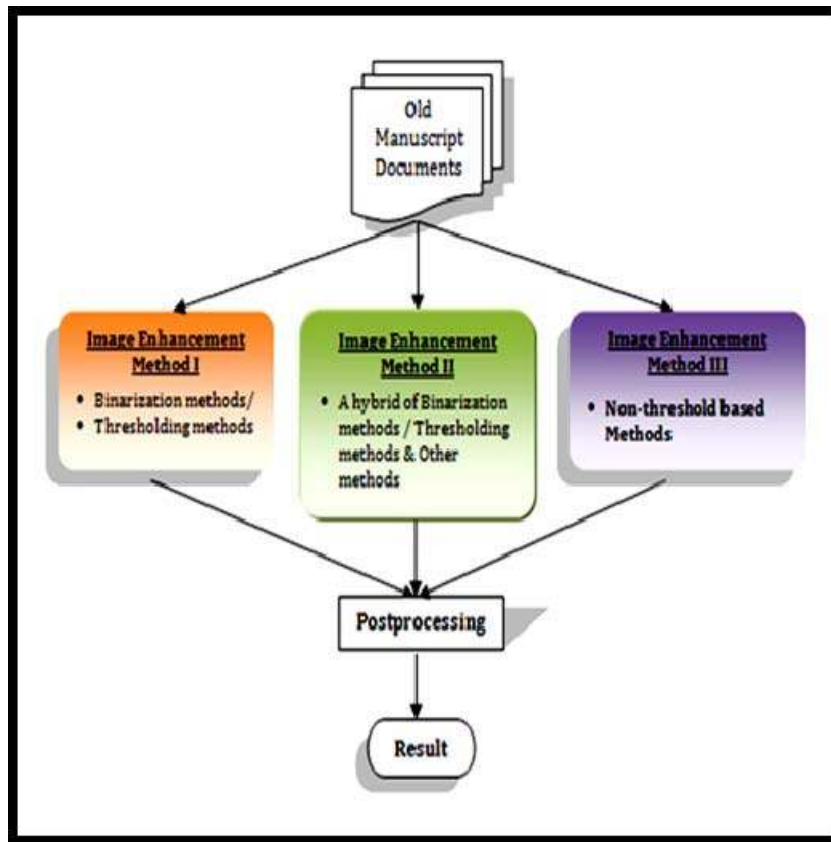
Old Manuscript Documents

Image Enhancement Method I

- Binarization methods/
- Thresholding methods

Image Enhancement Method II

- A hybrid of Binarization methods / Thresholding methods & Other methods

Image Enhancement Method III

- Non-threshold based Methods

Postprocessing

Result